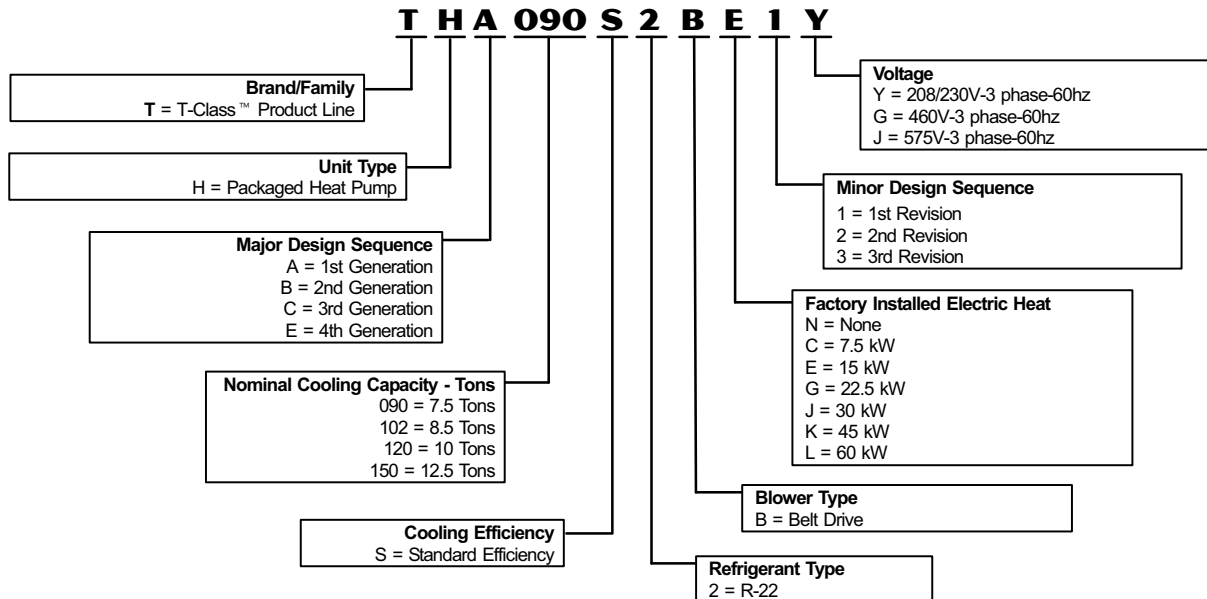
T H A 090 S 2 B E 1 Y

Brand/Family
T = T-Class™ Product Line

Unit Type
H = Packaged Heat Pump

Major Design Sequence
A = 1st Generation
B = 2nd Generation
C = 3rd Generation
E = 4th Generation

Nominal Cooling Capacity - Tons
090 = 7.5 Tons
102 = 8.5 Tons
120 = 10 Tons
150 = 12.5 Tons

Cooling Efficiency
S = Standard Efficiency

Voltage
Y = 208/230V-3 phase-60hz
G = 460V-3 phase-60hz
J = 575V-3 phase-60hz

Minor Design Sequence
1 = 1st Revision
2 = 2nd Revision
3 = 3rd Revision

Factory Installed Electric Heat
N = None
C = 7.5 kW
E = 15 kW
G = 22.5 kW
J = 30 kW
K = 45 kW
L = 60 kW

Blower Type
B = Belt Drive

Refrigerant Type
2 = R-22